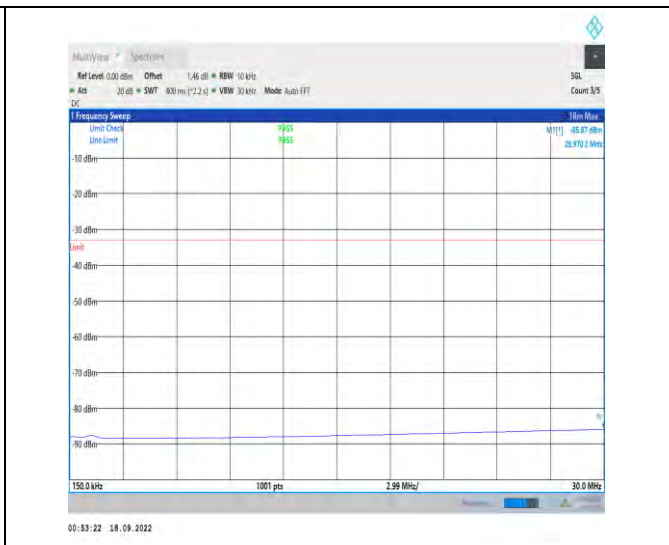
MultiView Spectrum

Ref Level 0.00 dBm Offset 1.46 dB RBW 10 kHz
Att 20 dB SWT 400 ms (~2.2 s) VBW 30 kHz Mode Auto FFT
DC

SGL
Count 3/5

1 Frequency Sweep
1Rm Max
Limit Check PASS
Line Limit PASS
M1[1] -85.87 dBm
28.970 2 MHz

-10 dBm
-20 dBm
-30 dBm
Limit
-40 dBm
-50 dBm
-60 dBm
-70 dBm
-80 dBm
-90 dBm

150.0 kHz 1001 pts 2.99 MHz/ 30.0 MHz

00:53:22 18.09.2022